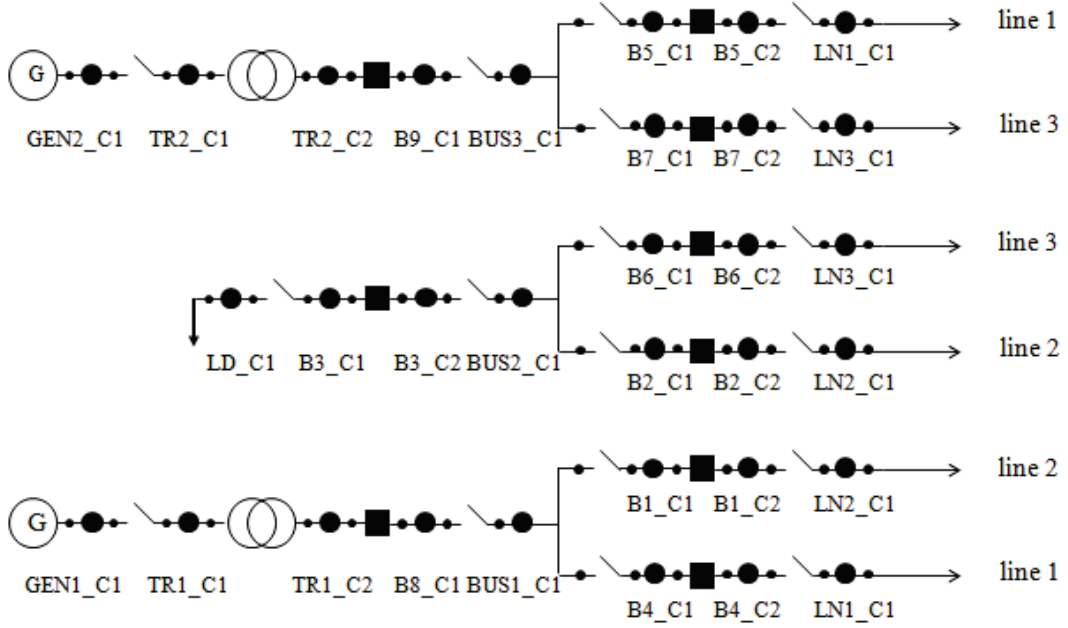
G

GEN2_C1 TR2_C1 TR2_C2 B9_C1 BUS3_C1

B5_C1 B5_C2 LN1_C1 line 1

B7_C1 B7_C2 LN3_C1 line 3

LD_C1 B3_C1 B3_C2 BUS2_C1

B6_C1 B6_C2 LN3_C1 line 3

B2_C1 B2_C2 LN2_C1 line 2

G

GEN1_C1 TR1_C1 TR1_C2 B8_C1 BUS1_C1

B1_C1 B1_C2 LN2_C1 line 2

B4_C1 B4_C2 LN1_C1 line 1